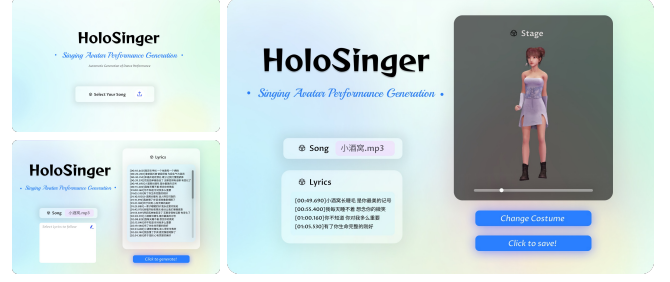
HoloSinger

• Singing Avatar Performance Generation •

Automatic Generation of Vocal Performance

Select Your Song

HoloSinger

• Singing Avatar Performance Generation •

Song 小酒窝.mp3

Lyrics

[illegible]

Click to generate!

HoloSinger

• Singing Avatar Performance Generation •

Song 小酒窝.mp3

Lyrics

[00:49.690]小酒窝长睫毛 是你最美的记号
[00:55.400]我每天睡不着 想念你的微笑
[01:00.160]你不知道 你对我多么重要
[01:05.510]有了你生命完整的刚好

Stage

Change Costume

Click to save!